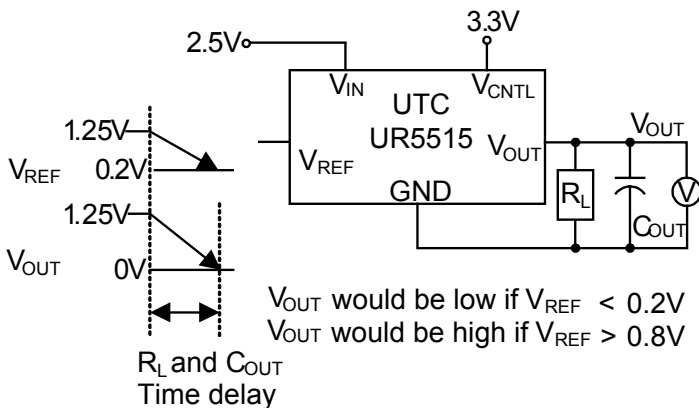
3.3V

2.5V

$V_{IN}$

$V_{CNTL}$

UTC

UR5515

$V_{OUT}$

$V_{REF}$

GND

$V_{OUT}$

$R_L$

$C_{OUT}$

V

1.25V

$V_{REF}$ 0.2V

1.25V

$V_{OUT}$ 0V

$V_{OUT}$ would be low if $V_{REF}$ < 0.2V

$V_{OUT}$ would be high if $V_{REF}$ > 0.8V

$R_L$ and $C_{OUT}$

Time delay